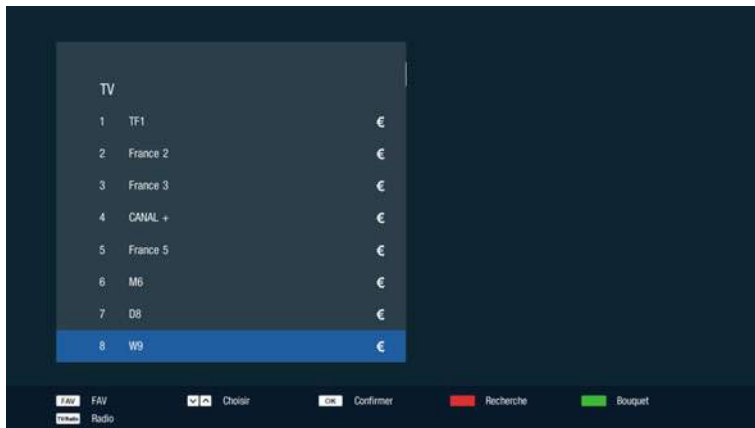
TV

| | | |
|---|---|---|
| 1 | TF1 | € |
| 2 | France 2 | € |
| 3 | France 3 | € |
| 4 | CANAL + | € |
| 5 | France 5 | € |
| 6 | M6 | € |
| 7 | D8 | € |
| 8 | W9 | € |

FAV FAV
TV/Radio Radio
Choisir
OK Confirmer
Recherche
Bouquet